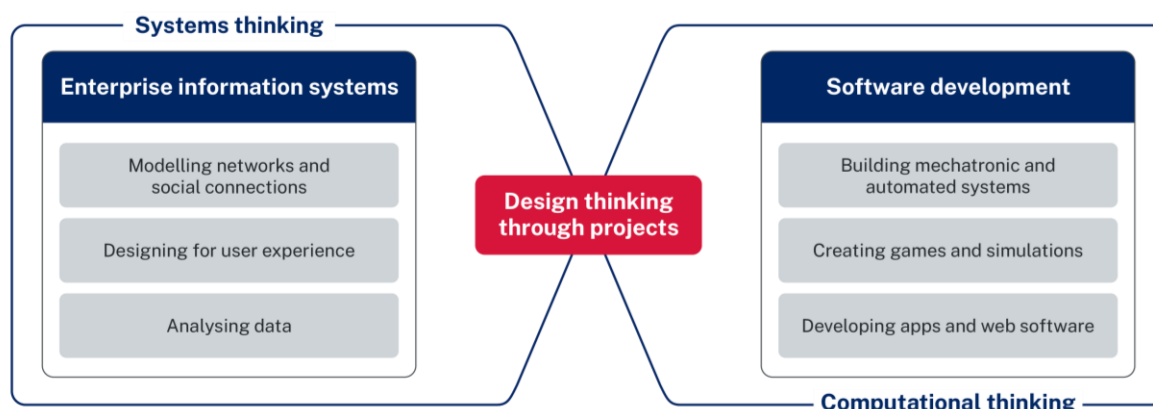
Systems thinking

Enterprise information systems

Modelling networks and social connections

Designing for user experience

Analysing data

Design thinking through projects

Software development

Building mechatronic and automated systems

Creating games and simulations

Developing apps and web software

Computational thinking